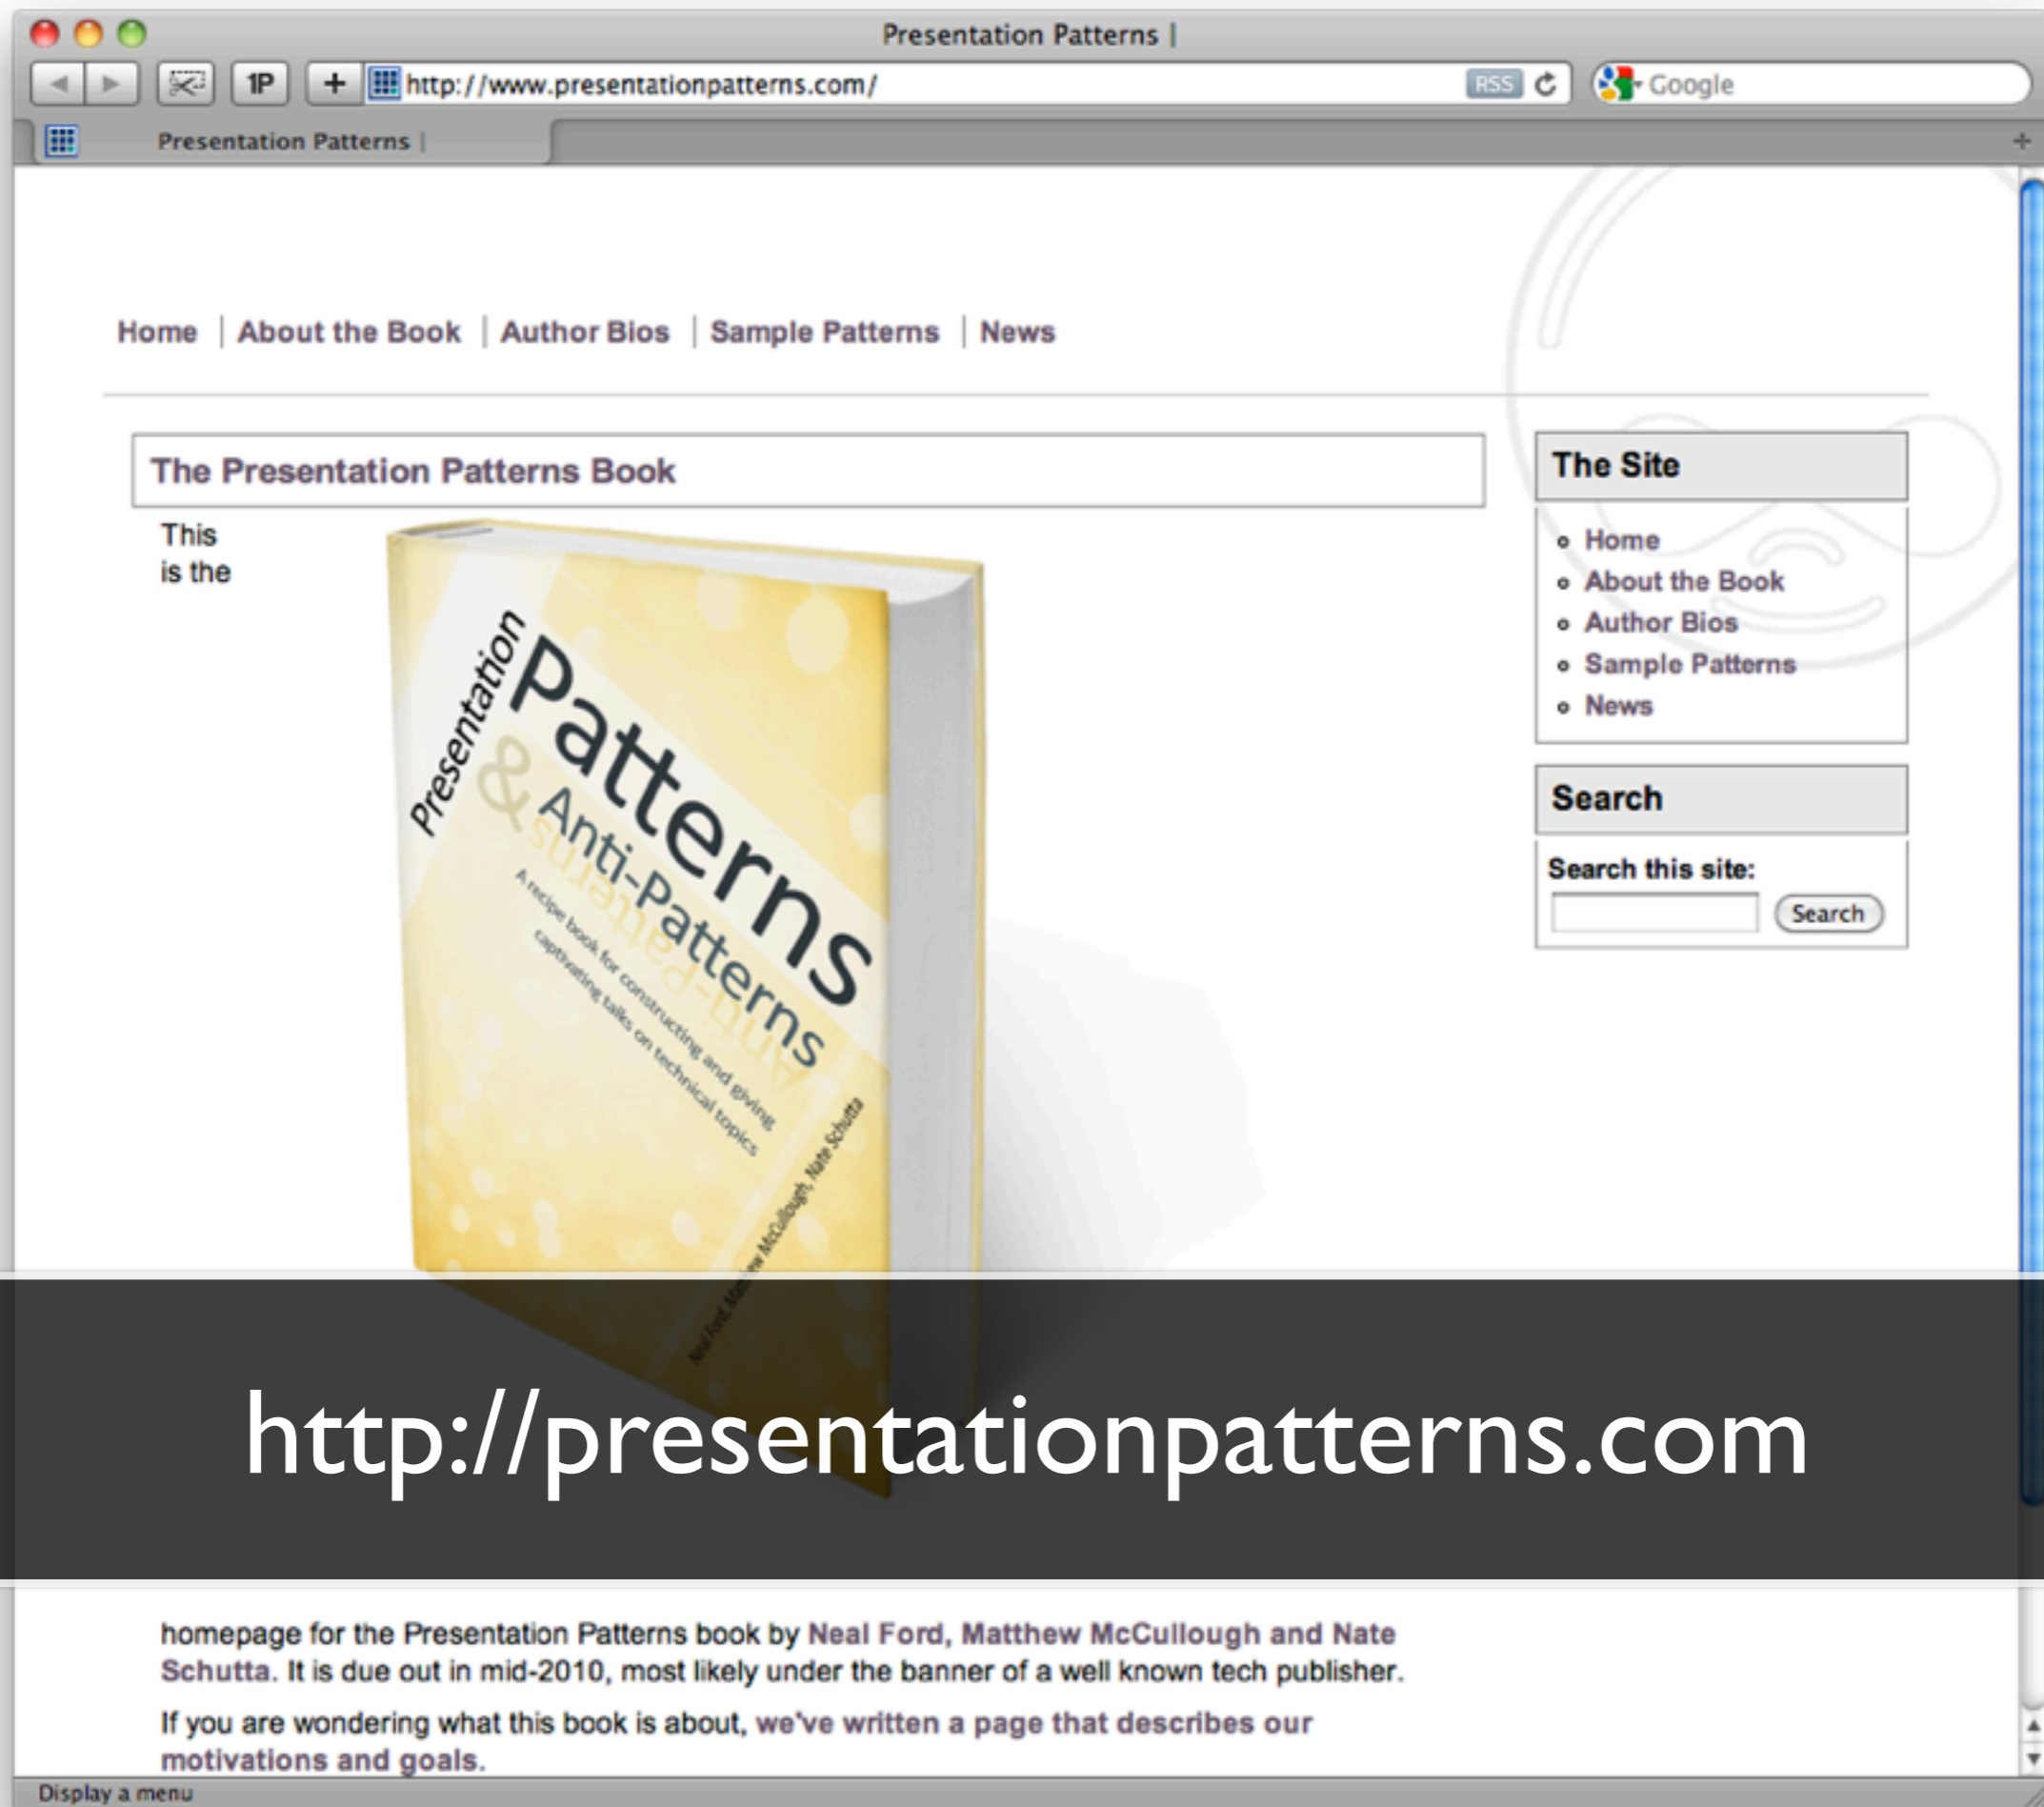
Presentation Patterns |

1P

http://www.presentationpatterns.com/

RSS

Google

Presentation Patterns |

Home | About the Book | Author Bios | Sample Patterns | News

The Presentation Patterns Book

This is the

Presentation Patterns & Anti-Patterns

A recipe book for constructing and giving captivating talks on technical topics

Neal Ford, Matthew McCullough, Nate Schutta

The Site

- Home
- About the Book
- Author Bios
- Sample Patterns
- News

Search

Search this site:

Search

http://presentationpatterns.com

homepage for the Presentation Patterns book by Neal Ford, Matthew McCullough and Nate Schutta. It is due out in mid-2010, most likely under the banner of a well known tech publisher.

If you are wondering what this book is about, we've written a page that describes our motivations and goals.

Display a menu